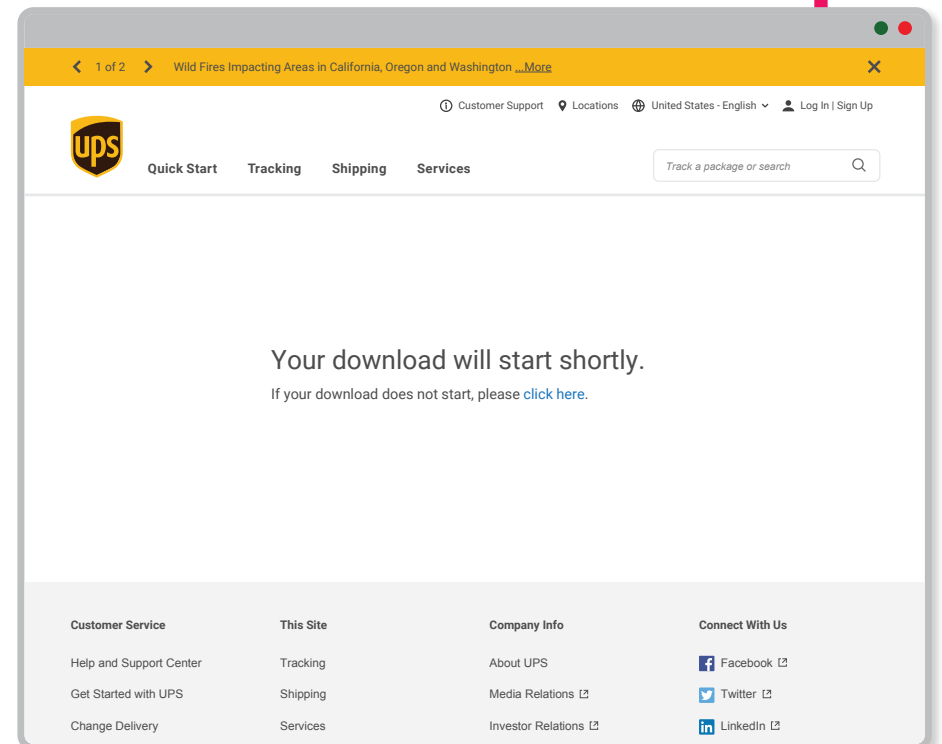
1 of 2 Wild Fires Impacting Areas in California, Oregon and Washington ...More

Customer Support Locations United States - English Log In | Sign Up

ups

Quick Start Tracking Shipping Services

Track a package or search

Your download will start shortly.

If your download does not start, please click here.

Customer Service
Help and Support Center
Get Started with UPS
Change Delivery

This Site
Tracking
Shipping
Services

Company Info
About UPS
Media Relations
Investor Relations

Connect With Us
Facebook
Twitter
LinkedIn